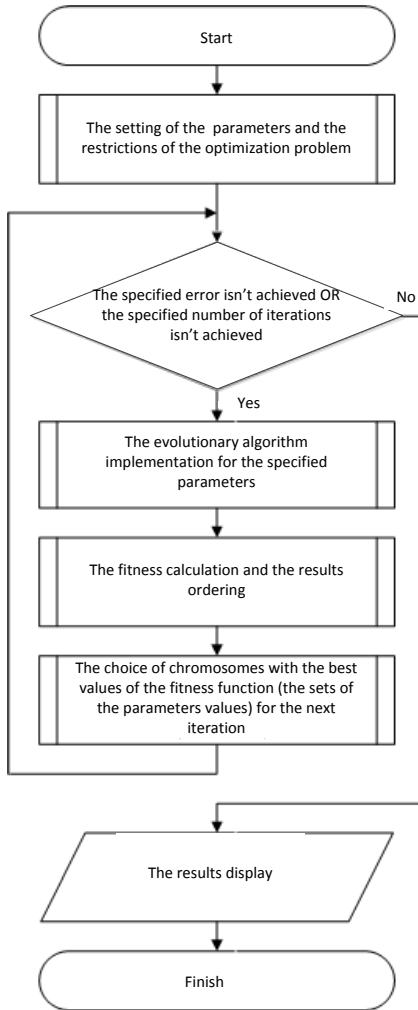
Start

The setting of the parameters and the restrictions of the optimization problem

The specified error isn't achieved OR the specified number of iterations isn't achieved

No

Yes

The evolutionary algorithm implementation for the specified parameters

The fitness calculation and the results ordering

The choice of chromosomes with the best values of the fitness function (the sets of the parameters values) for the next iteration

The results display

Finish